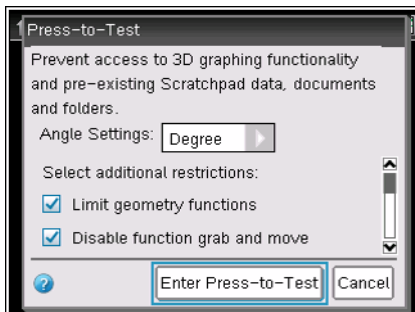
Press-to-Test

Prevent access to 3D graphing functionality and pre-existing Scratchpad data, documents and folders.

Angle Settings: Degree

Select additional restrictions:

Limit geometry functions

Disable function grab and move

Enter Press-to-Test Cancel